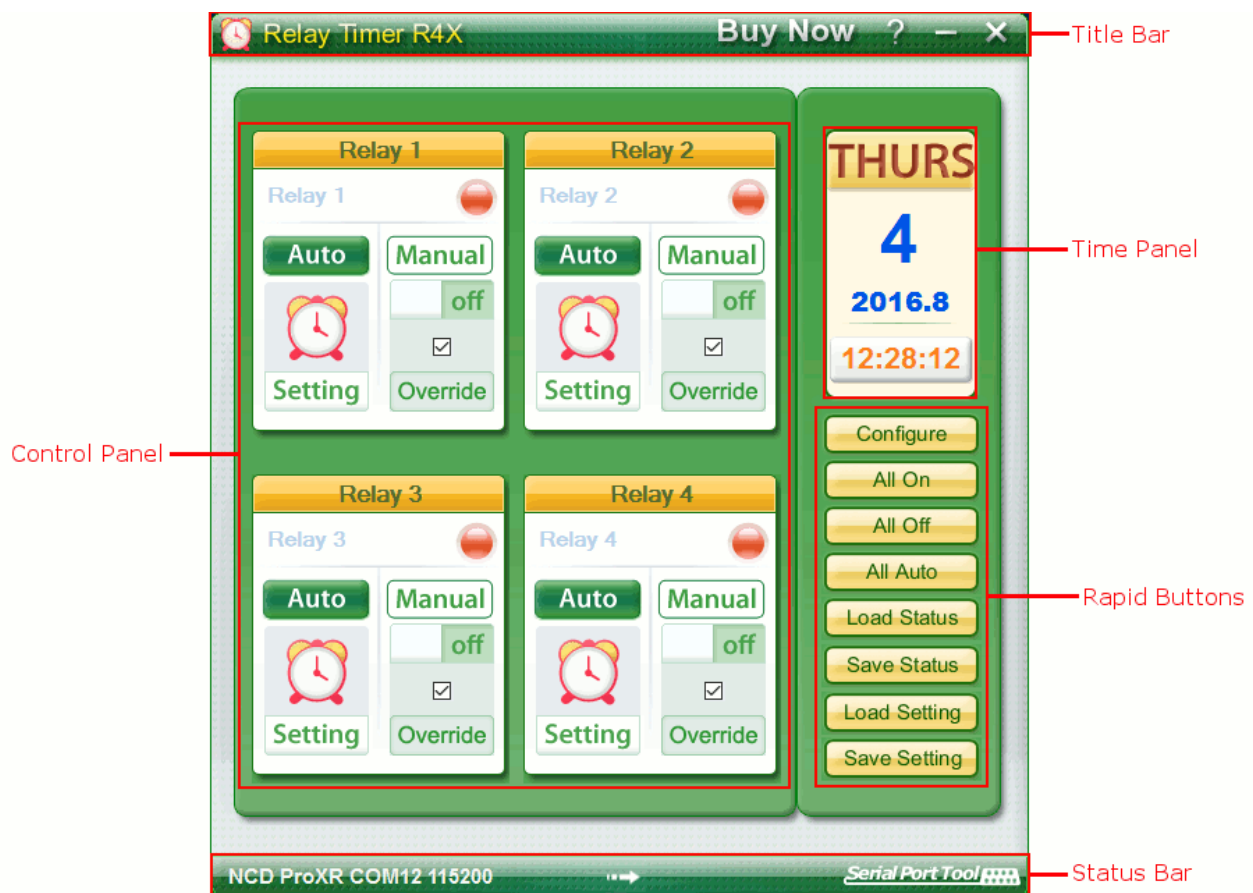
Relay Timer R4X Buy Now ? – ✕

Title Bar

Relay 1
Relay 1
Auto
Manual
off
☑
Setting
Override

Relay 2
Relay 2
Auto
Manual
off
☑
Setting
Override

Relay 3
Relay 3
Auto
Manual
off
☑
Setting
Override

Relay 4
Relay 4
Auto
Manual
off
☑
Setting
Override

Control Panel

THURS
4
2016.8
12:28:12

Time Panel

Configure
All On
All Off
All Auto
Load Status
Save Status
Load Setting
Save Setting

Rapid Buttons

NCD ProXR COM12 115200
Serial Port Tool

Status Bar